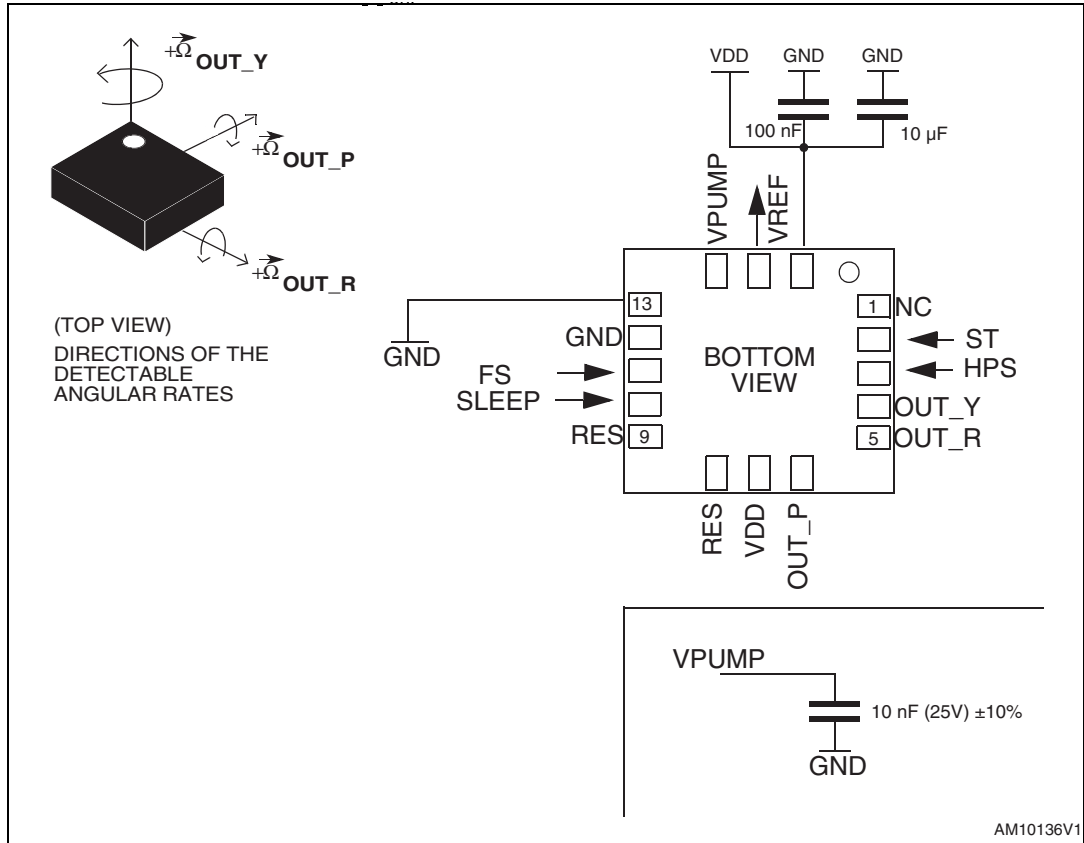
$+\vec{\Omega}$ OUT_Y

$+\vec{\Omega}$ OUT_P

$+\vec{\Omega}$ OUT_R

(TOP VIEW)
DIRECTIONS OF THE DETECTABLE ANGULAR RATES

VDD GND GND

100 nF 10 µF

VPUMP VREF

13

GND

GND

FS

SLEEP

RES 9

BOTTOM VIEW

1 NC

ST

HPS

OUT_Y

5 OUT_R

RES VDD OUT_P

VPUMP

10 nF (25V) ±10%

GND

AM10136V1